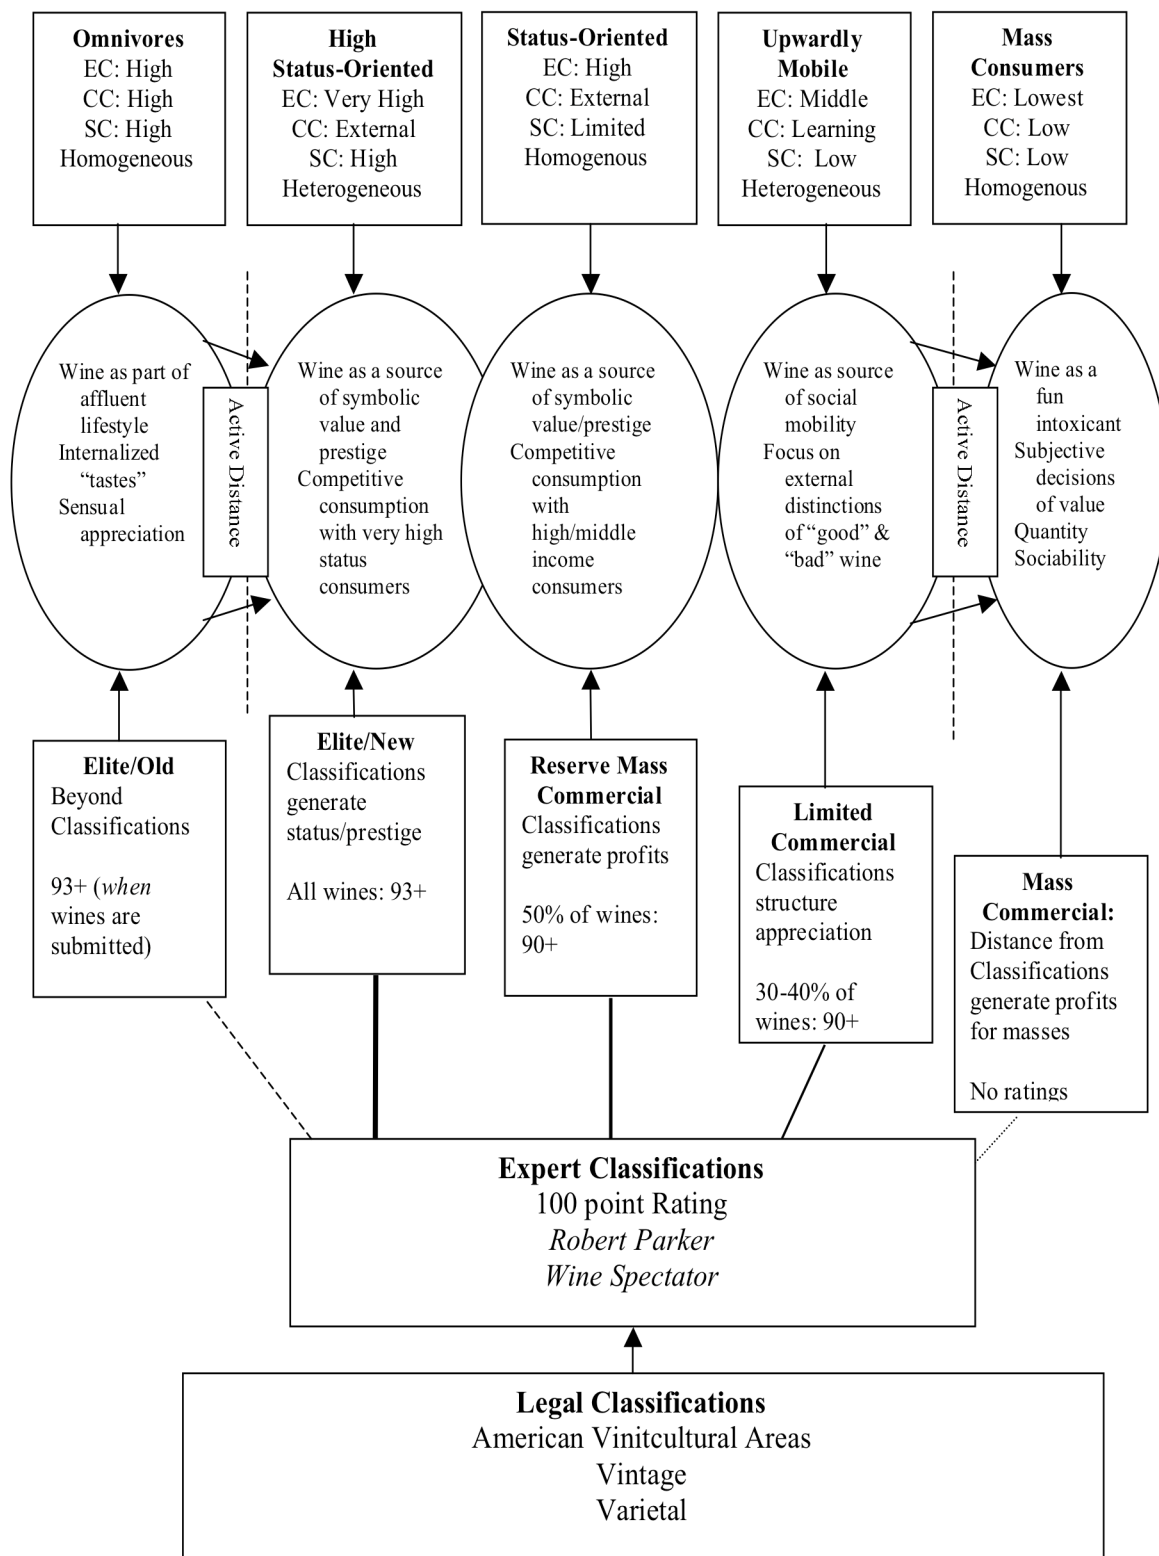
**Omnivores**
EC: High
CC: High
SC: High
Homogeneous

**High Status-Oriented**
EC: Very High
CC: External
SC: High
Heterogeneous

**Status-Oriented**
EC: High
CC: External
SC: Limited
Homogenous

**Upwardly Mobile**
EC: Middle
CC: Learning
SC: Low
Heterogeneous

**Mass Consumers**
EC: Lowest
CC: Low
SC: Low
Homogenous

Wine as part of affluent lifestyle
Internalized "tastes"
Sensual appreciation

Active Distance

Wine as a source of symbolic value and prestige
Competitive consumption with very high status consumers

Wine as a source of symbolic value/prestige
Competitive consumption with high/middle income consumers

Wine as source of social mobility
Focus on external distinctions of "good" & "bad" wine

Active Distance

Wine as a fun intoxicant
Subjective decisions of value
Quantity
Sociability

**Elite/Old**
Beyond Classifications

93+ (*when* wines are submitted)

**Elite/New**
Classifications generate status/prestige

All wines: 93+

**Reserve Mass Commercial**
Classifications generate profits

50% of wines: 90+

**Limited Commercial**
Classifications structure appreciation

30-40% of wines: 90+

**Mass Commercial:**
Distance from Classifications generate profits for masses

No ratings

**Expert Classifications**
100 point Rating
*Robert Parker*
*Wine Spectator*

**Legal Classifications**
American Vinitcultural Areas
Vintage
Varietal